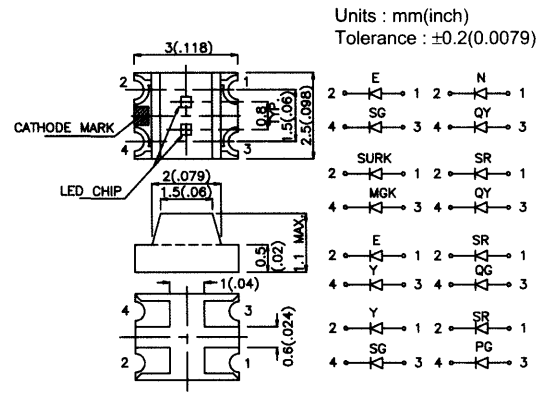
Units : mm(inch)
Tolerance : ±0.2(0.0079)

3(.118)
2
1
4
3
CATHODE MARK
0.8 TYP.
1.5(.06)
2.5(.098)
LED CHIP
2(.079)
1.5(.06)
0.5(.02)
1.1 MAX.
1(.04)
4
3
2
1
0.6(.024)

E
2 1
SG
4 3
N
2 1
QY
4 3

SURK
2 1
MGK
4 3
SR
2 1
QY
4 3

E
2 1
Y
4 3
SR
2 1
QG
4 3

Y
2 1
SG
4 3
SR
2 1
PG
4 3